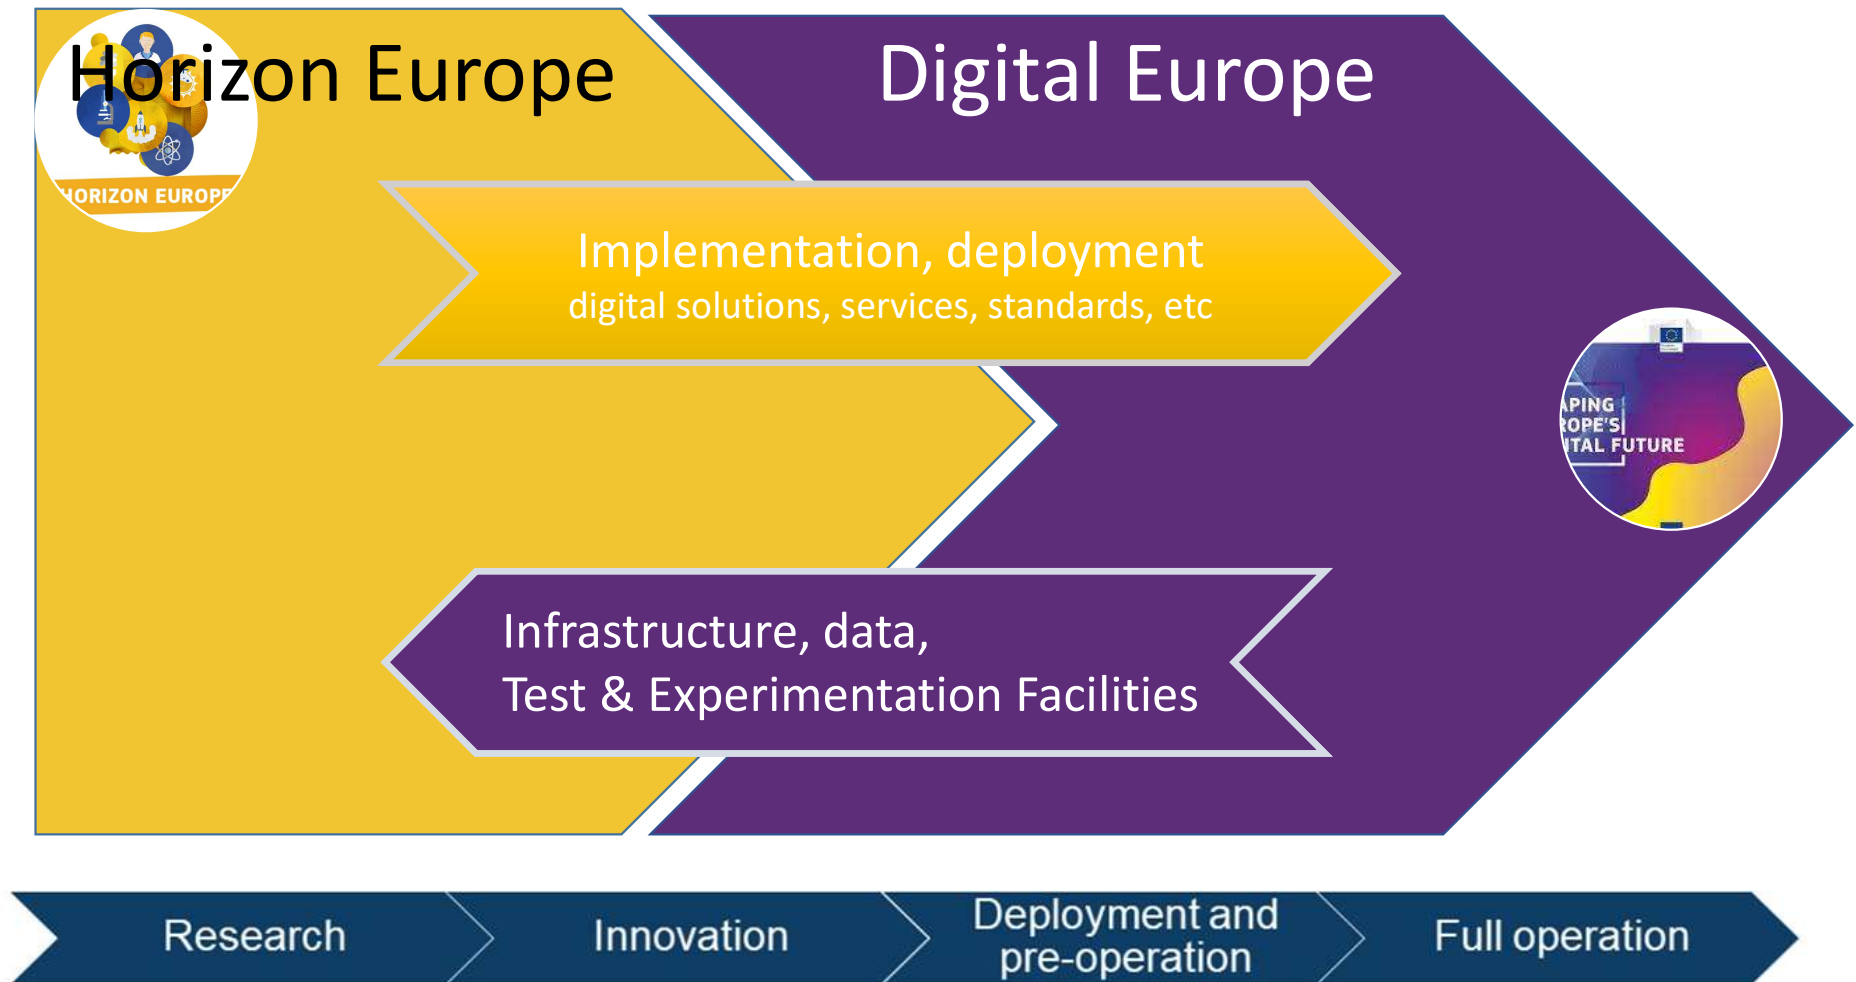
Horizon Europe

HORIZON EUROPE

Digital Europe

Implementation, deployment
digital solutions, services, standards, etc

APING
ROPE'S
ITAL FUTURE

Infrastructure, data,
Test & Experimentation Facilities

Research

Innovation

Deployment and pre-operation

Full operation